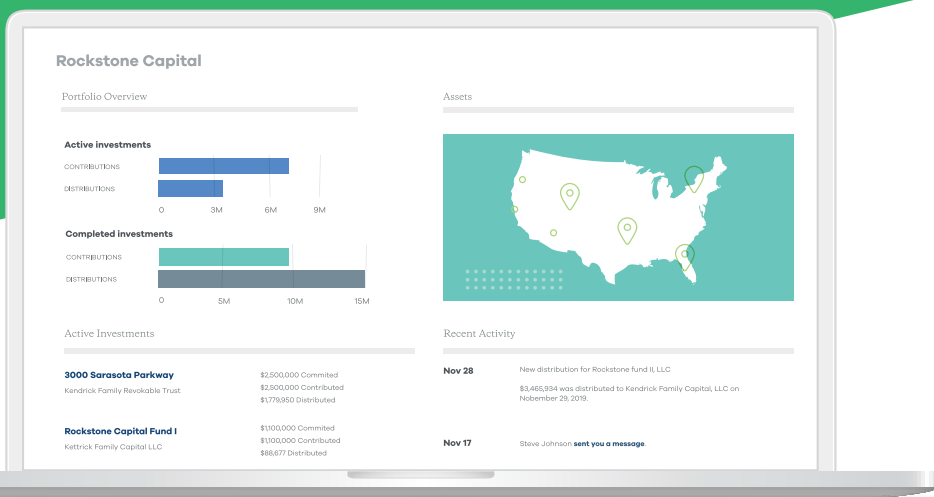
Rockstone Capital

Portfolio Overview

Active investments

CONTRIBUTIONS

DISTRIBUTIONS

0 3M 6M 9M

Completed investments

CONTRIBUTIONS

DISTRIBUTIONS

0 5M 10M 15M

Assets

Active Investments

3000 Sarasota Parkway
Kendrick Family Revokable Trust

$2,500,000 Commited
$2,500,000 Contributed
$1,779,950 Distributed

Rockstone Capital Fund I
Kettrick Family Capital LLC

$1,100,000 Commited
$1,100,000 Contributed
$88,677 Distributed

Recent Activity

Nov 28

New distribution for Rockstone fund II, LLC

$3,465,934 was distributed to Kendrick Family Capital, LLC on Nobember 29, 2019.

Nov 17

Steve Johnson sent you a message.